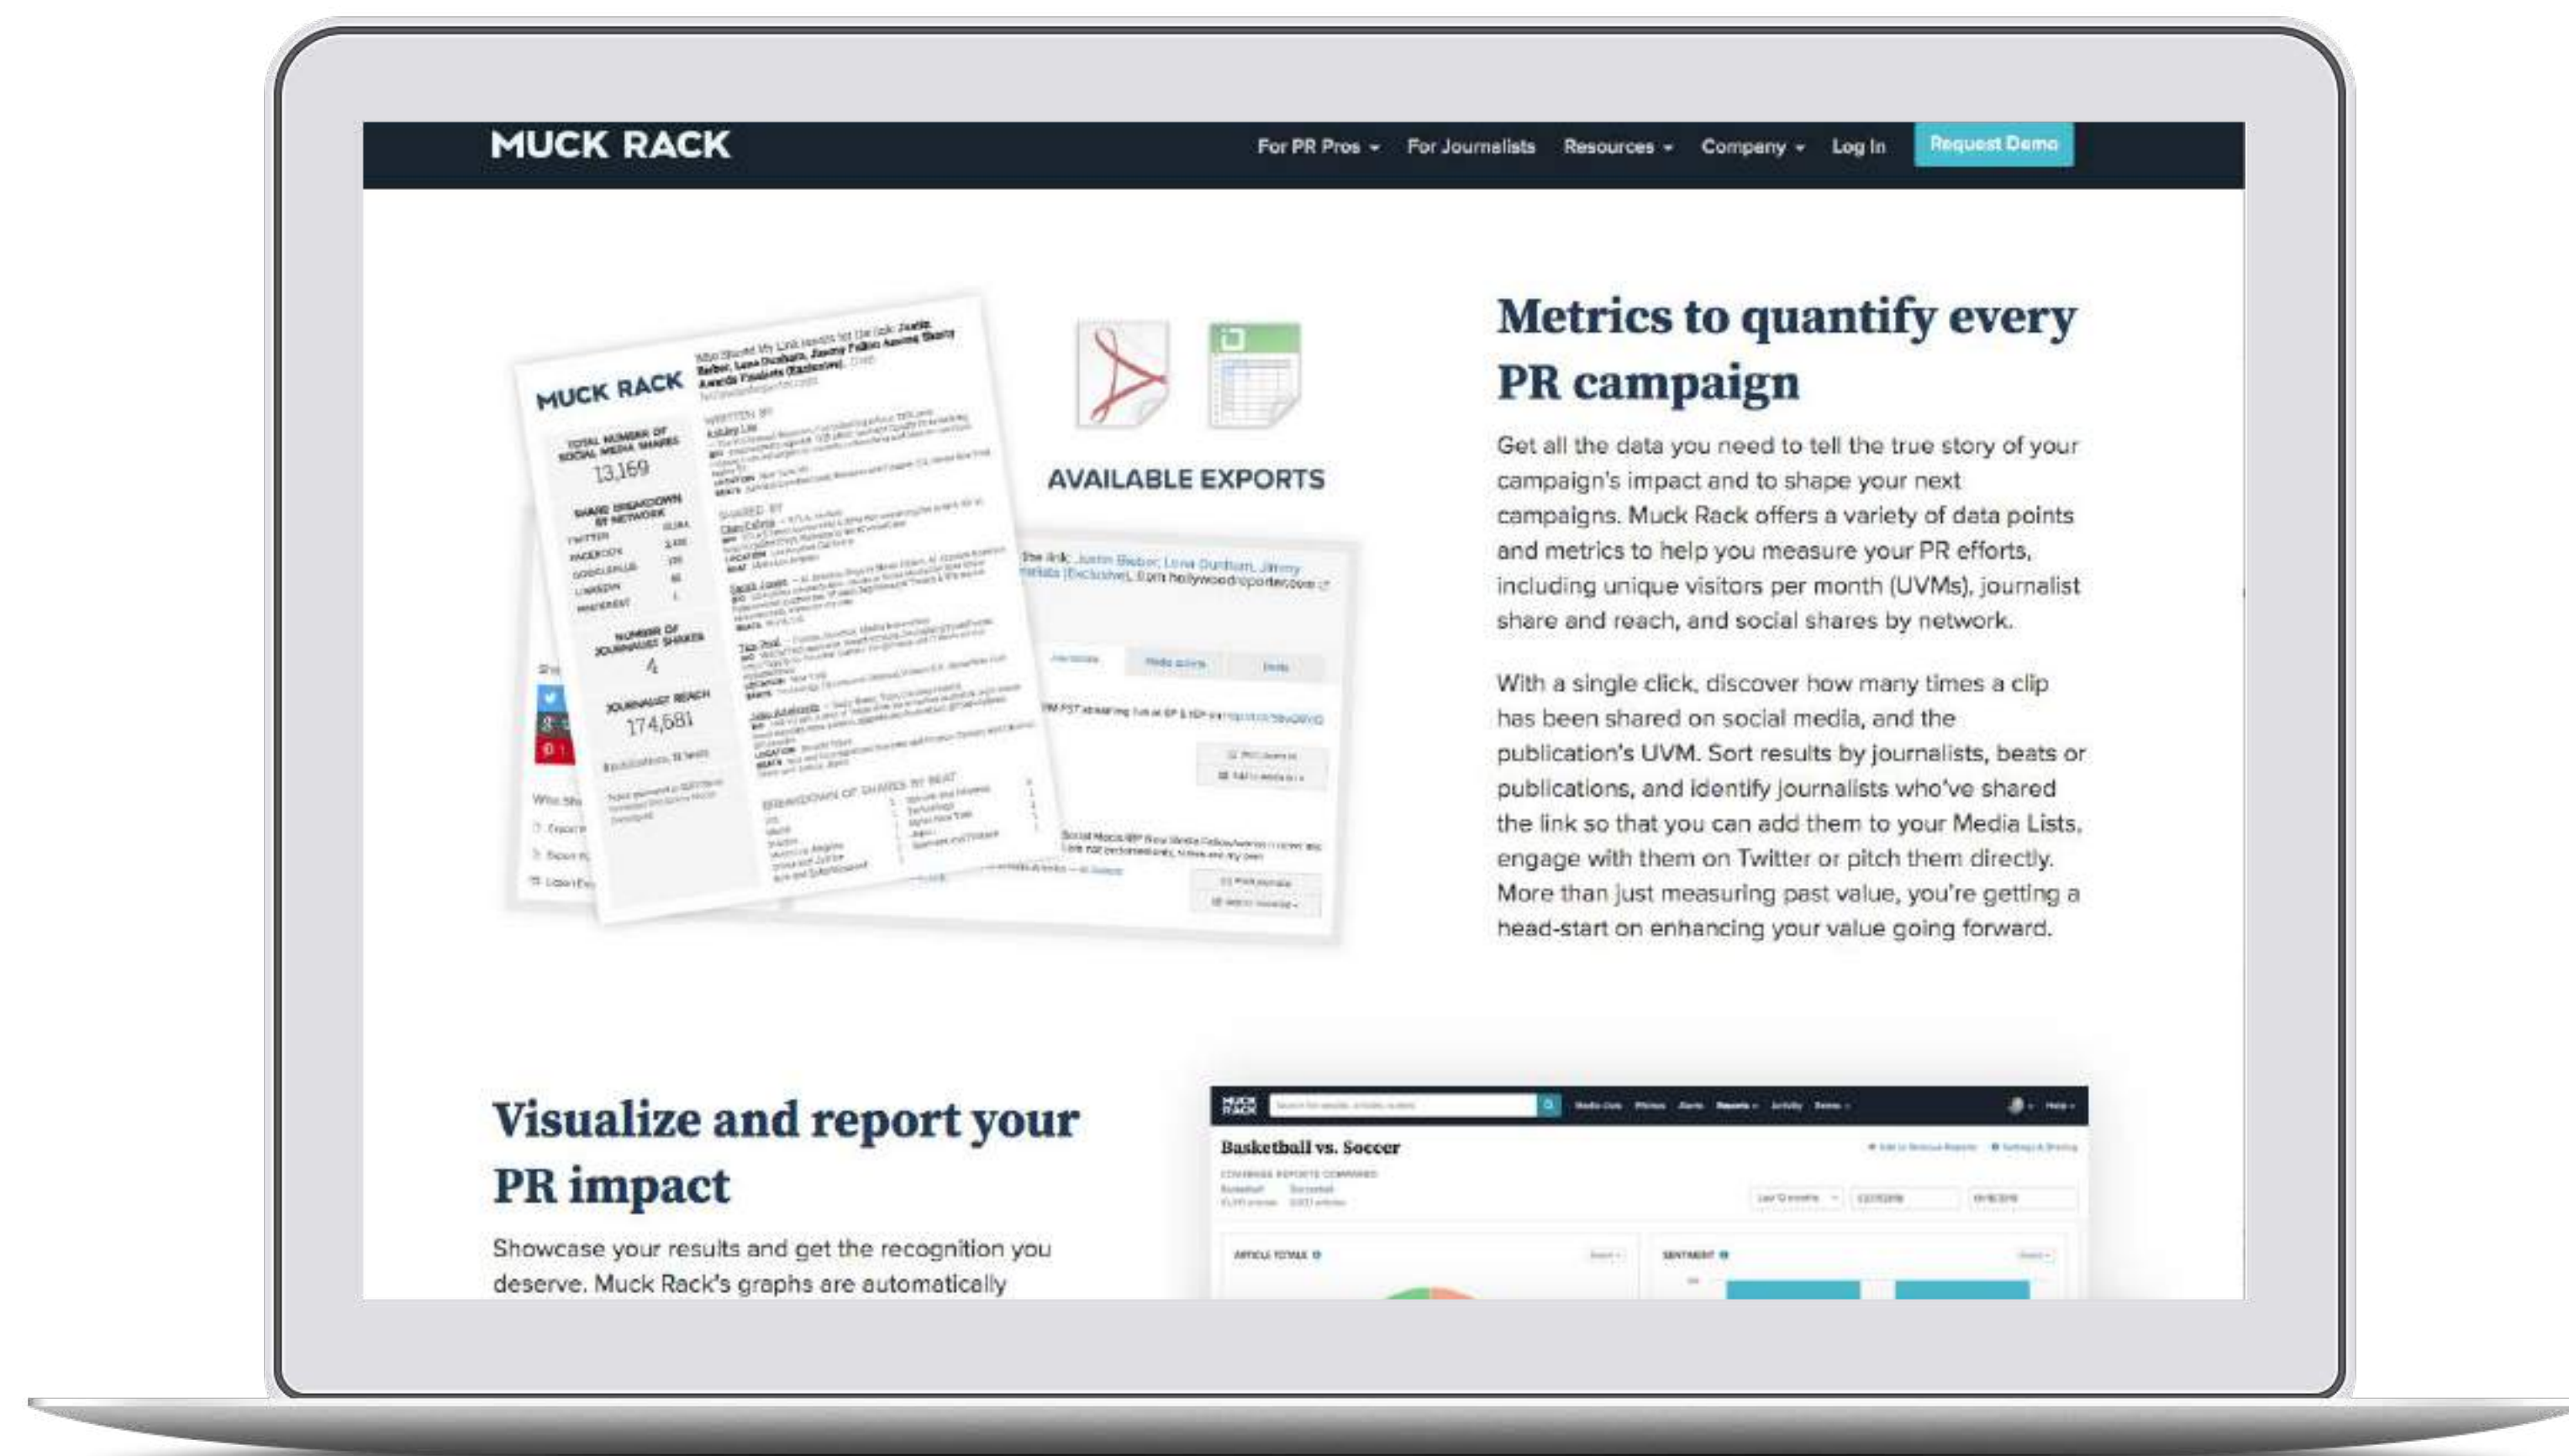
MUCK RACK

For PR Pros ▾ For Journalists Resources ▾ Company ▾ Log In Request Demo

MUCK RACK

TOTAL NUMBER OF SOCIAL MEDIA SHARES
13,169

SHARE BREAKDOWN BY NETWORK

NUMBER OF JOURNALIST SHARES
4

JOURNALIST REACH
174,681

AVAILABLE EXPORTS

Metrics to quantify every PR campaign

Get all the data you need to tell the true story of your campaign's impact and to shape your next campaigns. Muck Rack offers a variety of data points and metrics to help you measure your PR efforts, including unique visitors per month (UVMs), journalist share and reach, and social shares by network.

With a single click, discover how many times a clip has been shared on social media, and the publication's UVM. Sort results by journalists, beats or publications, and identify journalists who've shared the link so that you can add them to your Media Lists, engage with them on Twitter or pitch them directly. More than just measuring past value, you're getting a head-start on enhancing your value going forward.

Visualize and report your PR impact

Showcase your results and get the recognition you deserve. Muck Rack's graphs are automatically

MUCK RACK

Basketball vs. Soccer